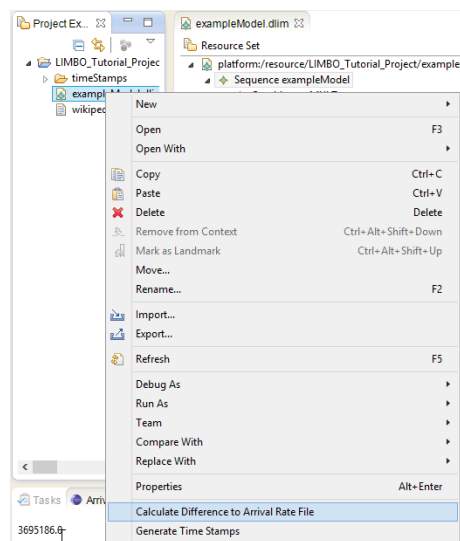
Project Ex... ☒
LIMBO_Tutorial_Projec
timeStamps
exampl
wikiped

exampleModel.dlim ☒
Resource Set
platform:/resource/LIMBO_Tutorial_Project/example
Sequence exampleModel

New
Open F3
Open With
Copy Ctrl+C
Paste Ctrl+V
Delete Delete
Remove from Context Ctrl+Alt+Shift+Down
Mark as Landmark Ctrl+Alt+Shift+Up
Move...
Rename... F2
Import...
Export...
Refresh F5
Debug As
Run As
Team
Compare With
Replace With
Properties Alt+Enter
Calculate Difference to Arrival Rate File
Generate Time Stamps

Tasks Arriv
3695186.0